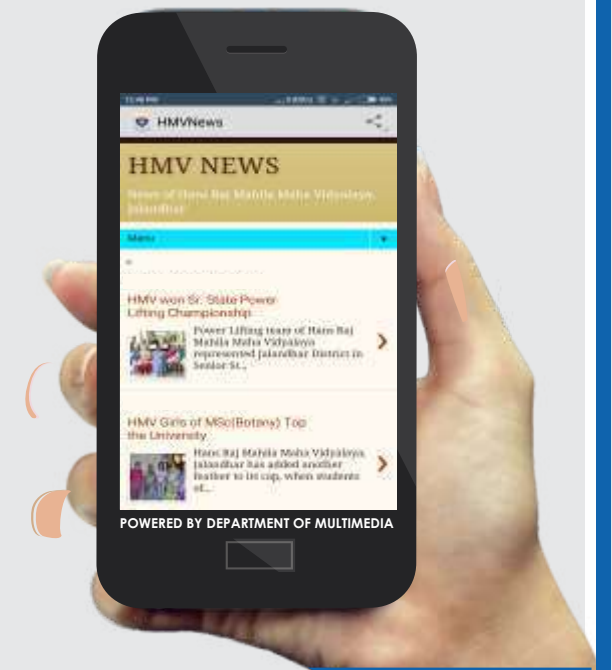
HMVNews

HMV NEWS

News of Hans Raj Mahila Maha Vidyalaya, Jalandhar

Menu

HMV won Sr. State Power Lifting Championship

Power Lifting team of Hans Raj Mahila Maha Vidyalaya represented Jalandhar District in Senior St...

HMV Girls of MSc(Botany) Top the University

Hans Raj Mahila Maha Vidyalaya Jalandhar has added another feather to its cap, when students of...

POWERED BY DEPARTMENT OF MULTIMEDIA